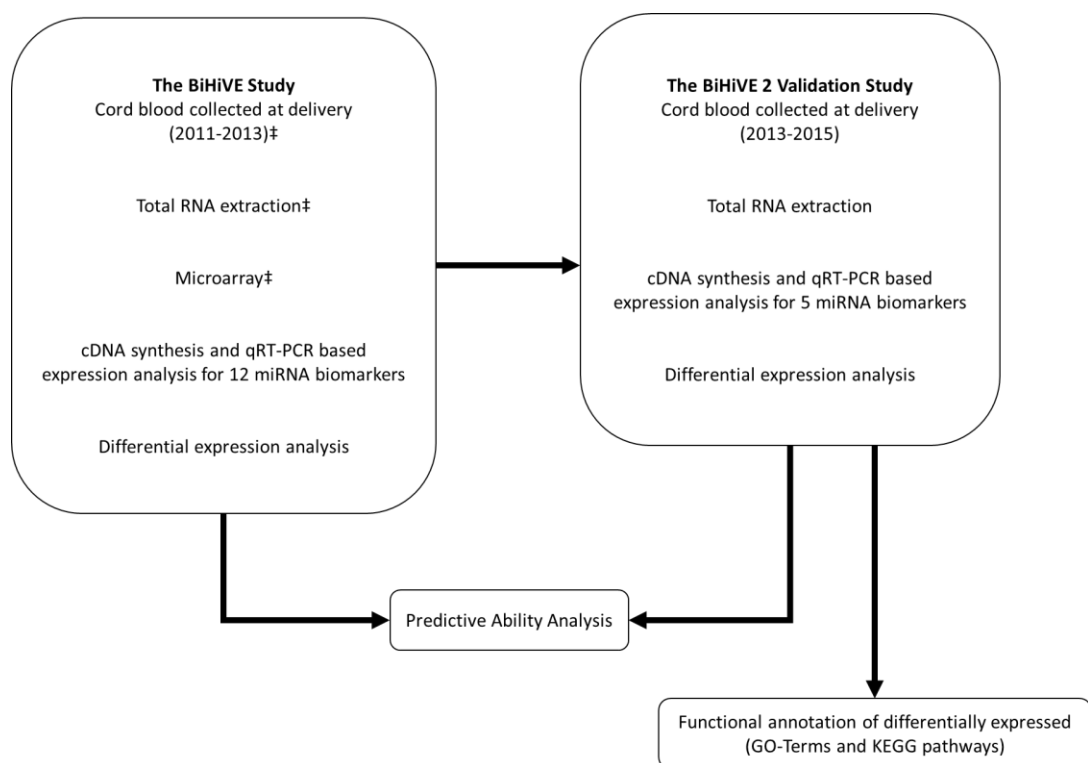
The BiHiVE Study
Cord blood collected at delivery (2011-2013)‡

Total RNA extraction‡

Microarray‡

cDNA synthesis and qRT-PCR based expression analysis for 12 miRNA biomarkers

Differential expression analysis

The BiHiVE 2 Validation Study
Cord blood collected at delivery (2013-2015)

Total RNA extraction

cDNA synthesis and qRT-PCR based expression analysis for 5 miRNA biomarkers

Differential expression analysis

Predictive Ability Analysis

Functional annotation of differentially expressed (GO-Terms and KEGG pathways)